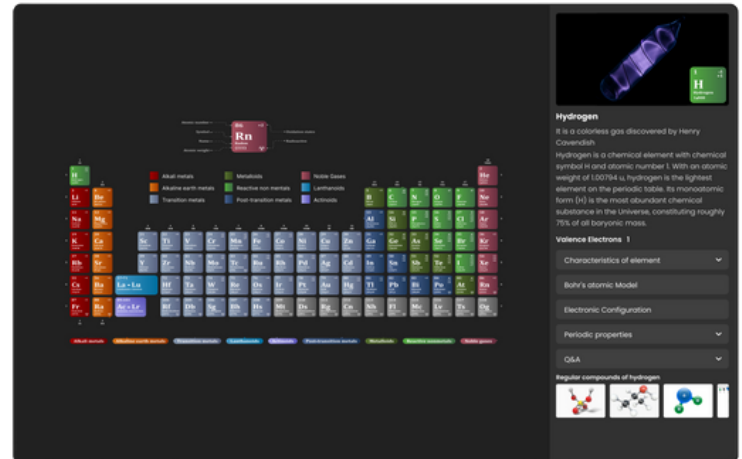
Rn

Alkali metals
Alkaline earth metals
Transition metals
Metalloids
Reactive non metals
Post-transition metals
Noble Gases
Lanthanoids
Actinoids

H
Li Be
Na Mg
K Ca Sc Ti V Cr Mn Fe Co Ni Cu Zn Ga Ge As Se Br Kr
Rb Sr Y Zr Nb Mo Tc Ru Rh Pd Ag Cd In Sn Sb Te I Xe
Cs Ba La - Lu Hf Ta W Re Os Ir Pt Au Hg Tl Pb Bi Po At Rn
Fr Ra Ac - Lr Rf Db Sg Bh Hs Mt Ds Rg Cn Nh Fl Mc Lv Ts Og
B C N O F Ne
Al Si P S Cl Ar
He

H
Hydrogen

Hydrogen
It is a colorless gas discovered by Henry Cavendish
Hydrogen is a chemical element with chemical symbol H and atomic number 1. With an atomic weight of 1.00794 u, hydrogen is the lightest element on the periodic table. Its monoatomic form (H) is the most abundant chemical substance in the Universe, constituting roughly 75% of all baryonic mass.
Valence Electrons 1
Characteristics of element
Bohr's atomic Model
Electronic Configuration
Periodic properties
Q&A
Regular compounds of hydrogen